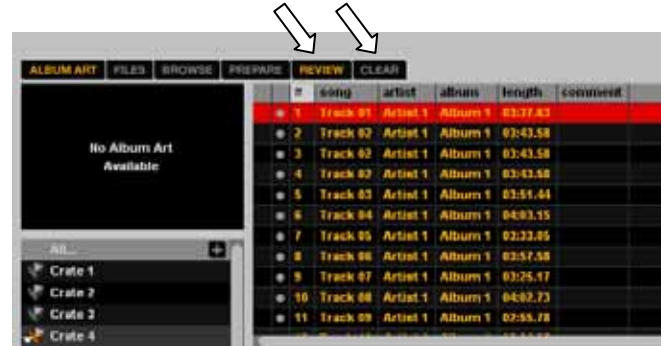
ALBUM ART FILES BROWSE PREPARE REVIEW CLEAR

No Album Art Available

All...
Crate 1
Crate 2
Crate 3
Crate 4

| # | song | artist | album | length | comment |
|---|---|---|---|---|---|
| 1 | Track 01 | Artist 1 | Album 1 | 03:37.83 | |
| 2 | Track 02 | Artist 1 | Album 1 | 03:43.58 | |
| 3 | Track 02 | Artist 1 | Album 1 | 03:43.58 | |
| 4 | Track 02 | Artist 1 | Album 1 | 03:43.58 | |
| 5 | Track 03 | Artist 1 | Album 1 | 03:51.44 | |
| 6 | Track 04 | Artist 1 | Album 1 | 04:03.15 | |
| 7 | Track 05 | Artist 1 | Album 1 | 02:33.05 | |
| 8 | Track 06 | Artist 1 | Album 1 | 03:57.58 | |
| 9 | Track 07 | Artist 1 | Album 1 | 03:25.17 | |
| 10 | Track 08 | Artist 1 | Album 1 | 04:02.73 | |
| 11 | Track 09 | Artist 1 | Album 1 | 02:55.78 | |